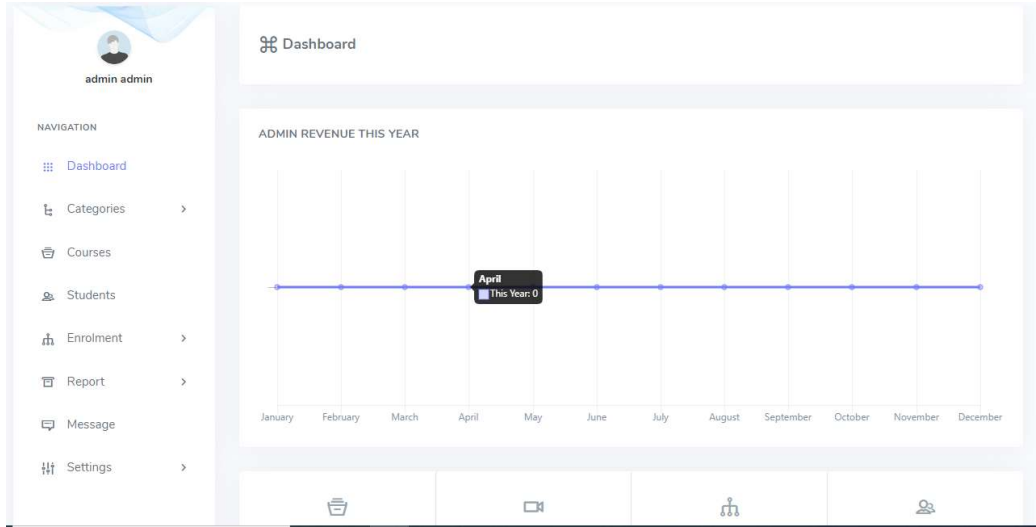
admin admin

NAVIGATION

Dashboard

Categories >

Courses

Students

Enrolment >

Report >

Message

Settings >

⌘ Dashboard

ADMIN REVENUE THIS YEAR

April
This Year: 0

January February March April May June July August September October November December